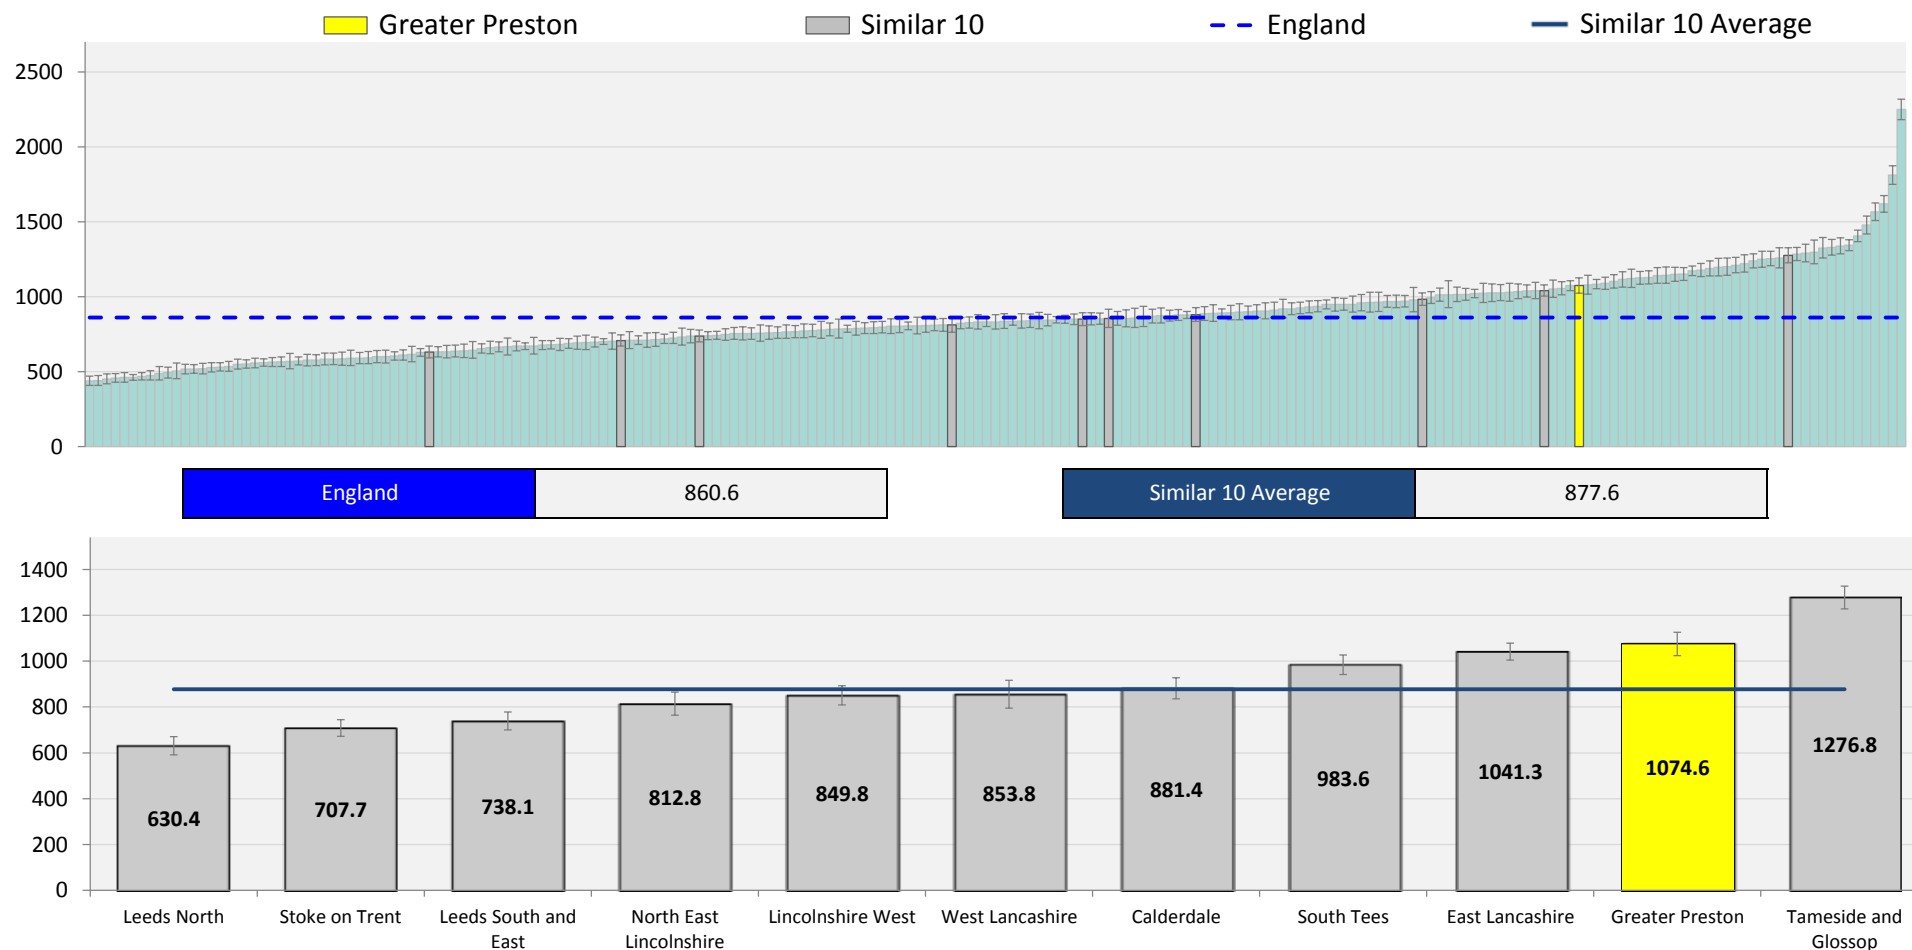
Greater Preston | Similar 10 | England | Similar 10 Average

2500
2000
1500
1000
500
0

| England | 860.6 |
|---|---|

| Similar 10 Average | 877.6 |
|---|---|

1400
1200
1000
800
600
400
200
0

630.4 | 707.7 | 738.1 | 812.8 | 849.8 | 853.8 | 881.4 | 983.6 | 1041.3 | 1074.6 | 1276.8

Leeds North | Stoke on Trent | Leeds South and East | North East Lincolnshire | Lincolnshire West | West Lancashire | Calderdale | South Tees | East Lancashire | Greater Preston | Tameside and Glossop